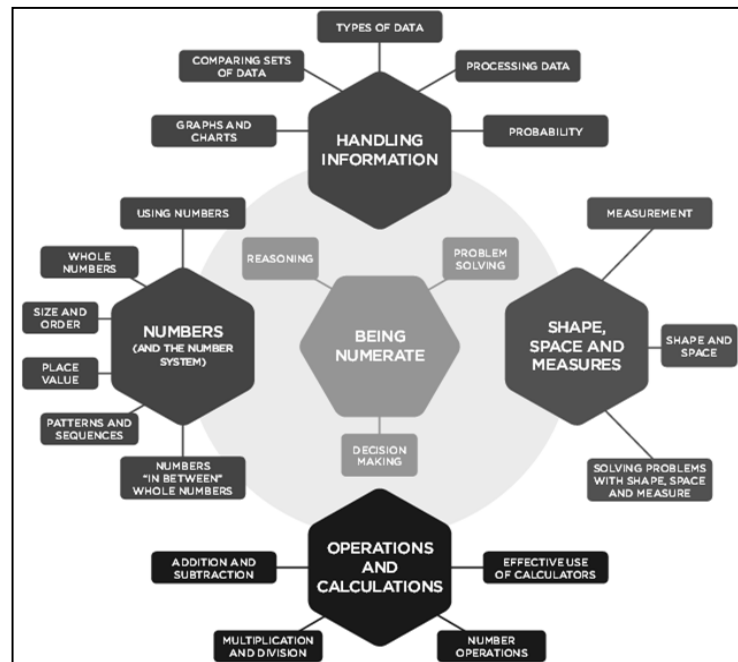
TYPES OF DATA

COMPARING SETS OF DATA

PROCESSING DATA

GRAPHS AND CHARTS

HANDLING INFORMATION

PROBABILITY

USING NUMBERS

MEASUREMENT

WHOLE NUMBERS

REASONING

PROBLEM SOLVING

SIZE AND ORDER

NUMBERS (AND THE NUMBER SYSTEM)

BEING NUMERATE

SHAPE, SPACE AND MEASURES

SHAPE AND SPACE

PLACE VALUE

PATTERNS AND SEQUENCES

DECISION MAKING

NUMBERS "IN BETWEEN" WHOLE NUMBERS

SOLVING PROBLEMS WITH SHAPE, SPACE AND MEASURE

ADDITION AND SUBTRACTION

OPERATIONS AND CALCULATIONS

EFFECTIVE USE OF CALCULATORS

MULTIPLICATION AND DIVISION

NUMBER OPERATIONS